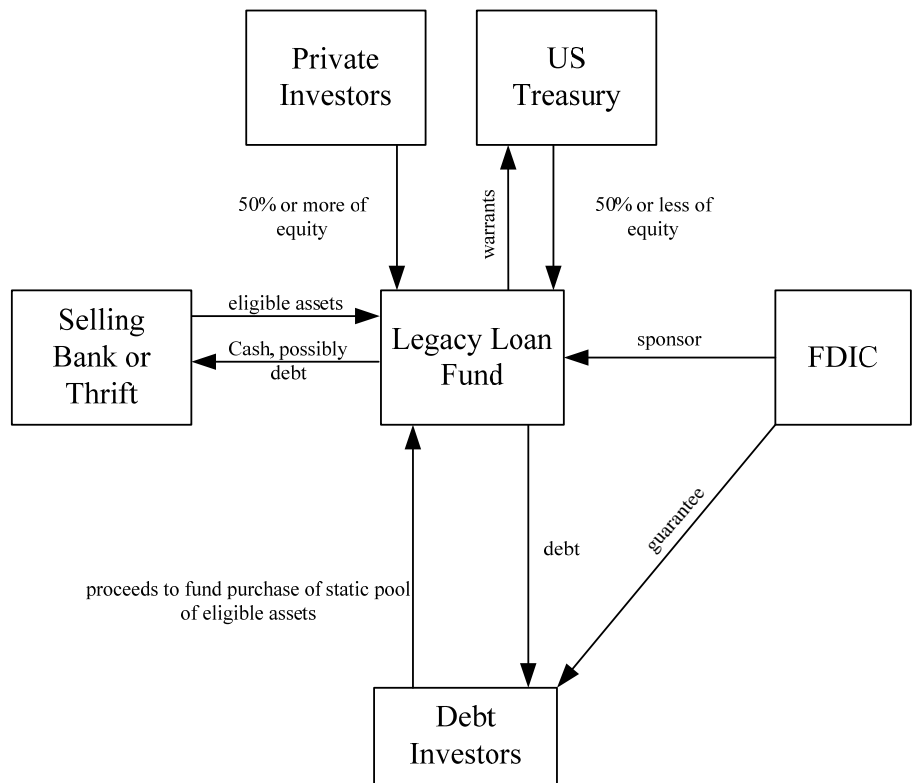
Private Investors

US Treasury

50% or more of equity

warrants

50% or less of equity

Selling Bank or Thrift

eligible assets

Cash, possibly debt

Legacy Loan Fund

sponsor

FDIC

guarantee

debt

proceeds to fund purchase of static pool of eligible assets

Debt Investors